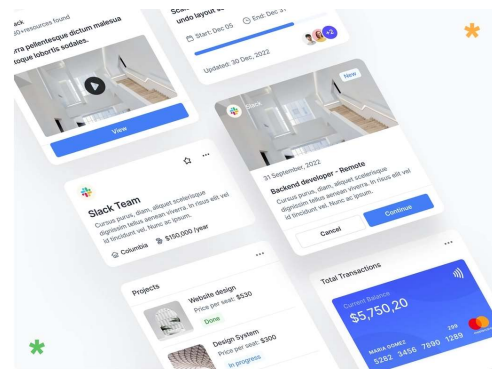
ack
40+resources found
rra pellentesque dictum malesua
toque lobortis sodales.

View

Sca
undo layout s

Start: Dec 05
End: Dec 31

+2

Updated: 30 Dec, 2022

New

Slack

31 September, 2022

Backend developer - Remote

Cursus purus, diam, aliquet scelerisque dignissim tellus aenean viverra. In risus elit vel id tincidunt vel. Nunc ac ipsum.

Cancel
Continue

Slack Team

Cursus purus, diam, aliquet scelerisque dignissim tellus aenean viverra. In risus elit vel id tincidunt vel. Nunc ac ipsum.

Columbia
$150,000 /year

Projects

Website design
Price per seat: $530
Done

Design System
Price per seat: $300
In progress

Total Transactions

Current Balance
$5,750,20

MARIA GOMEZ
5282 3456 7890 1289
2/26